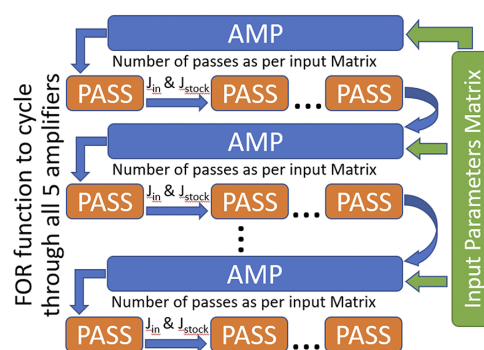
FOR function to cycle through all 5 amplifiers

AMP

Number of passes as per input Matrix

PASS $J_{in}$ & $J_{stock}$ PASS … PASS

AMP

Number of passes as per input Matrix

PASS $J_{in}$ & $J_{stock}$ PASS … PASS

⋮

AMP

Number of passes as per input Matrix

PASS $J_{in}$ & $J_{stock}$ PASS … PASS

Input Parameters Matrix